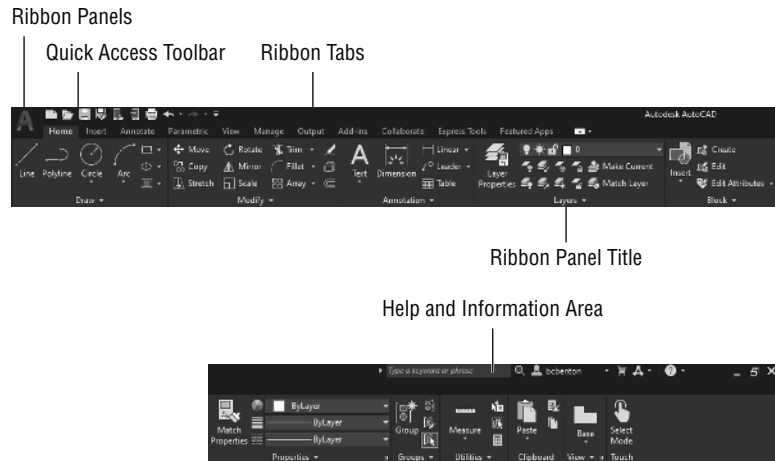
Ribbon Panels

Quick Access Toolbar

Ribbon Tabs

Autodesk AutoCAD

Home Insert Annotate Parametric View Manage Output Add-ins Collaborate Express Tools Featured Apps

Line Polyline Circle Arc

Draw

Move Rotate Trim Copy Mirror Fillet Stretch Scale Array

Modify

Text Dimension Linear Leader Table

Annotation

Layer Properties

0

Make Current Match Layer

Layers

Insert Create Edit Edit Attributes

Block

Ribbon Panel Title

Help and Information Area

Type a keyword or phrase

bcbenton

Match Properties ByLayer ByLayer ByLayer

Properties

Group

Groups

Measure

Utilities

Paste

Clipboard

Base

View

Select Mode

Touch